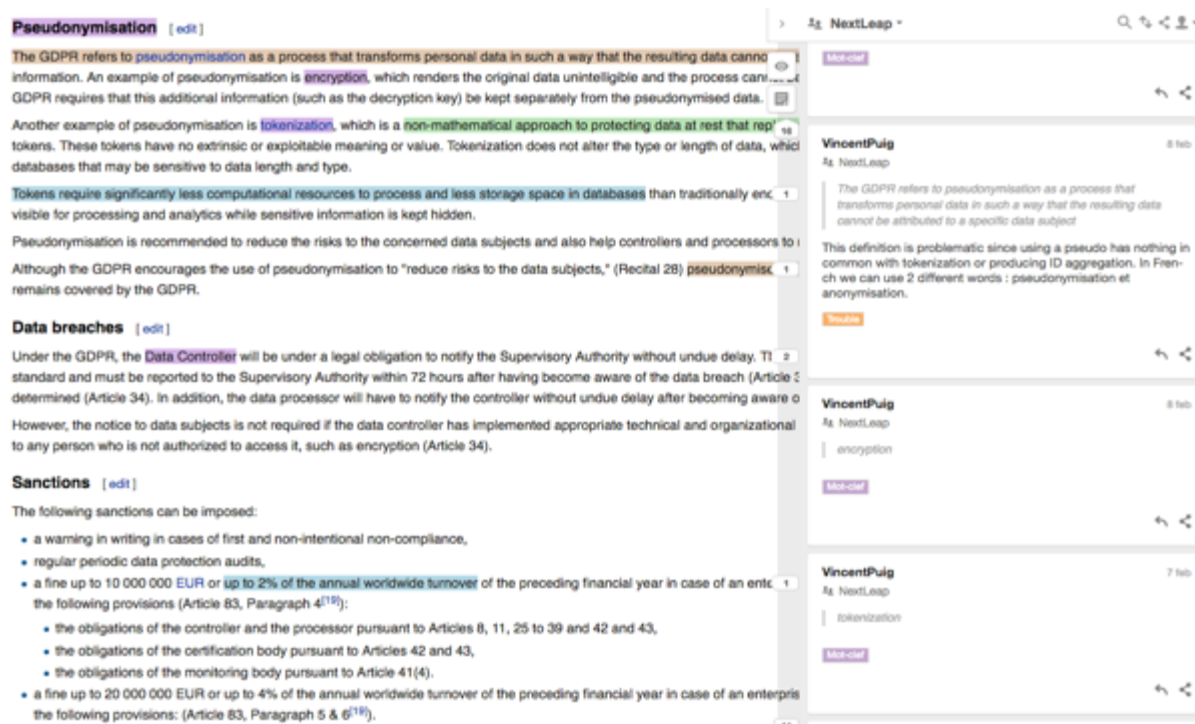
Pseudonymisation [edit]

The GDPR refers to pseudonymisation as a process that transforms personal data in such a way that the resulting data canno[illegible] information. An example of pseudonymisation is encryption, which renders the original data unintelligible and the process cann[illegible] GDPR requires that this additional information (such as the decryption key) be kept separately from the pseudonymised data.

Another example of pseudonymisation is tokenization, which is a non-mathematical approach to protecting data at rest that rep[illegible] tokens. These tokens have no extrinsic or exploitable meaning or value. Tokenization does not alter the type or length of data, whic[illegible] databases that may be sensitive to data length and type.

Tokens require significantly less computational resources to process and less storage space in databases than traditionally enc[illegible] visible for processing and analytics while sensitive information is kept hidden.

Pseudonymisation is recommended to reduce the risks to the concerned data subjects and also help controllers and processors to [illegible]

Although the GDPR encourages the use of pseudonymisation to "reduce risks to the data subjects," (Recital 28) pseudonymis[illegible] remains covered by the GDPR.

Data breaches [edit]

Under the GDPR, the Data Controller will be under a legal obligation to notify the Supervisory Authority without undue delay. T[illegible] standard and must be reported to the Supervisory Authority within 72 hours after having become aware of the data breach (Article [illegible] determined (Article 34). In addition, the data processor will have to notify the controller without undue delay after becoming aware o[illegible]

However, the notice to data subjects is not required if the data controller has implemented appropriate technical and organizational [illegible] to any person who is not authorized to access it, such as encryption (Article 34).

Sanctions [edit]

The following sanctions can be imposed:

- a warning in writing in cases of first and non-intentional non-compliance,
- regular periodic data protection audits,
- a fine up to 10 000 000 EUR or up to 2% of the annual worldwide turnover of the preceding financial year in case of an ent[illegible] the following provisions (Article 83, Paragraph 4[19]):
  - the obligations of the controller and the processor pursuant to Articles 8, 11, 25 to 39 and 42 and 43,
  - the obligations of the certification body pursuant to Articles 42 and 43,
  - the obligations of the monitoring body pursuant to Article 41(4).
- a fine up to 20 000 000 EUR or up to 4% of the annual worldwide turnover of the preceding financial year in case of an enterpris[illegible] the following provisions: (Article 83, Paragraph 5 & 6[19]).

16
1
1
2
1

NextLeap

Mot-clef

VincentPuig
8 feb
NextLeap
The GDPR refers to pseudonymisation as a process that transforms personal data in such a way that the resulting data cannot be attributed to a specific data subject
This definition is problematic since using a pseudo has nothing in common with tokenization or producing ID aggregation. In French we can use 2 different words : pseudonymisation et anonymisation.
Trouble

VincentPuig
8 feb
NextLeap
encryption
Mot-clef

VincentPuig
7 feb
NextLeap
tokenization
Mot-clef